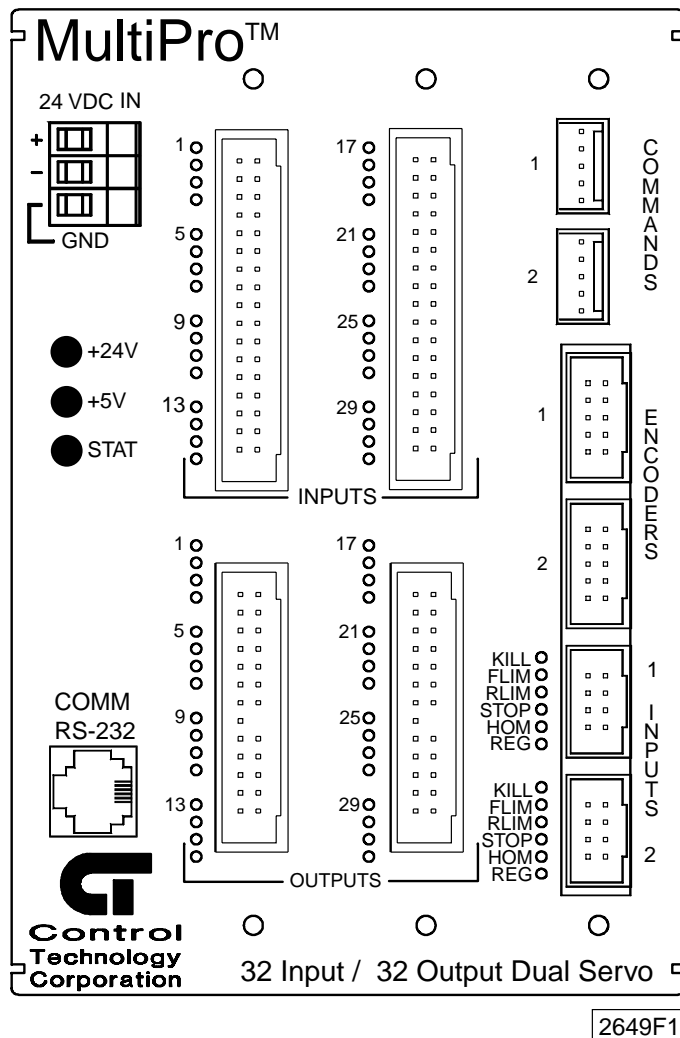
MultiPro™

24 VDC IN
+
–
GND

+24V
+5V
STAT

1
5
9
13

17
21
25
29

INPUTS

1
COMMANDS
2

1
ENCODERS
2

1
5
9
13

17
21
25
29

OUTPUTS

KILL
FLIM
RLIM
STOP
HOM
REG

1
INPUTS
2

KILL
FLIM
RLIM
STOP
HOM
REG

COMM
RS-232

Control
Technology
Corporation

32 Input / 32 Output Dual Servo

2649F1